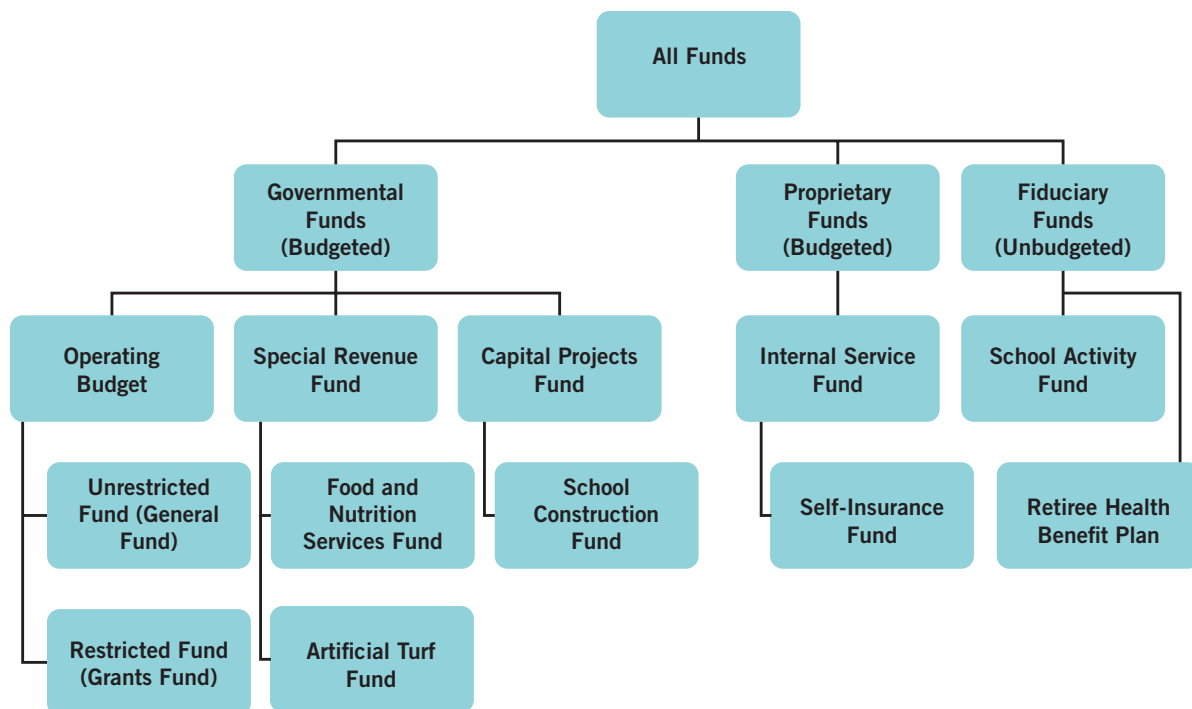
All Funds

Governmental Funds (Budgeted)

Proprietary Funds (Budgeted)

Fiduciary Funds (Unbudgeted)

Operating Budget

Special Revenue Fund

Capital Projects Fund

Internal Service Fund

School Activity Fund

Unrestricted Fund (General Fund)

Food and Nutrition Services Fund

School Construction Fund

Self-Insurance Fund

Retiree Health Benefit Plan

Restricted Fund (Grants Fund)

Artificial Turf Fund